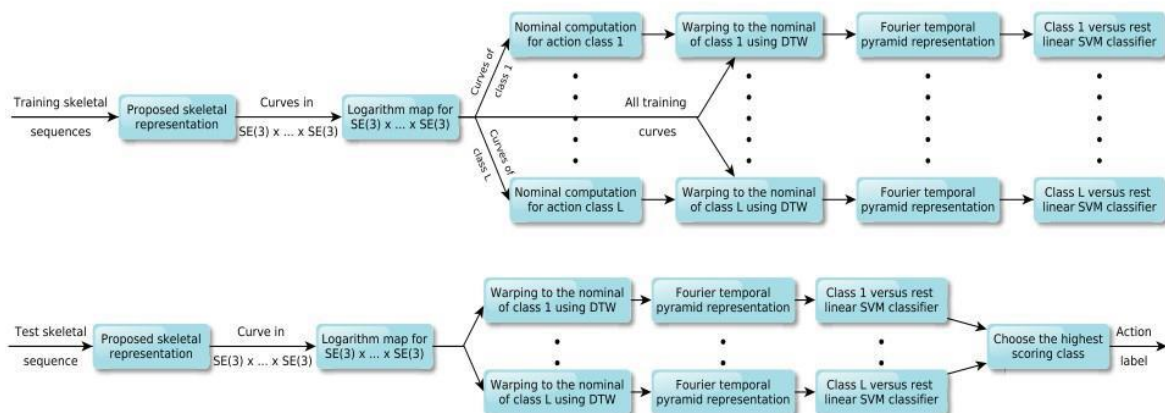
Training skeletal sequences

Proposed skeletal representation

Curves in SE(3) x ... x SE(3)

Logarithm map for SE(3) x ... x SE(3)

Curves of class 1

Curves of class L

All training curves

Nominal computation for action class 1

Warping to the nominal of class 1 using DTW

Fourier temporal pyramid representation

Class 1 versus rest linear SVM classifier

Nominal computation for action class L

Warping to the nominal of class L using DTW

Fourier temporal pyramid representation

Class L versus rest linear SVM classifier

Test skeletal sequence

Proposed skeletal representation

Curve in SE(3) x ... x SE(3)

Logarithm map for SE(3) x ... x SE(3)

Warping to the nominal of class 1 using DTW

Fourier temporal pyramid representation

Class 1 versus rest linear SVM classifier

Warping to the nominal of class L using DTW

Fourier temporal pyramid representation

Class L versus rest linear SVM classifier

Choose the highest scoring class

Action label